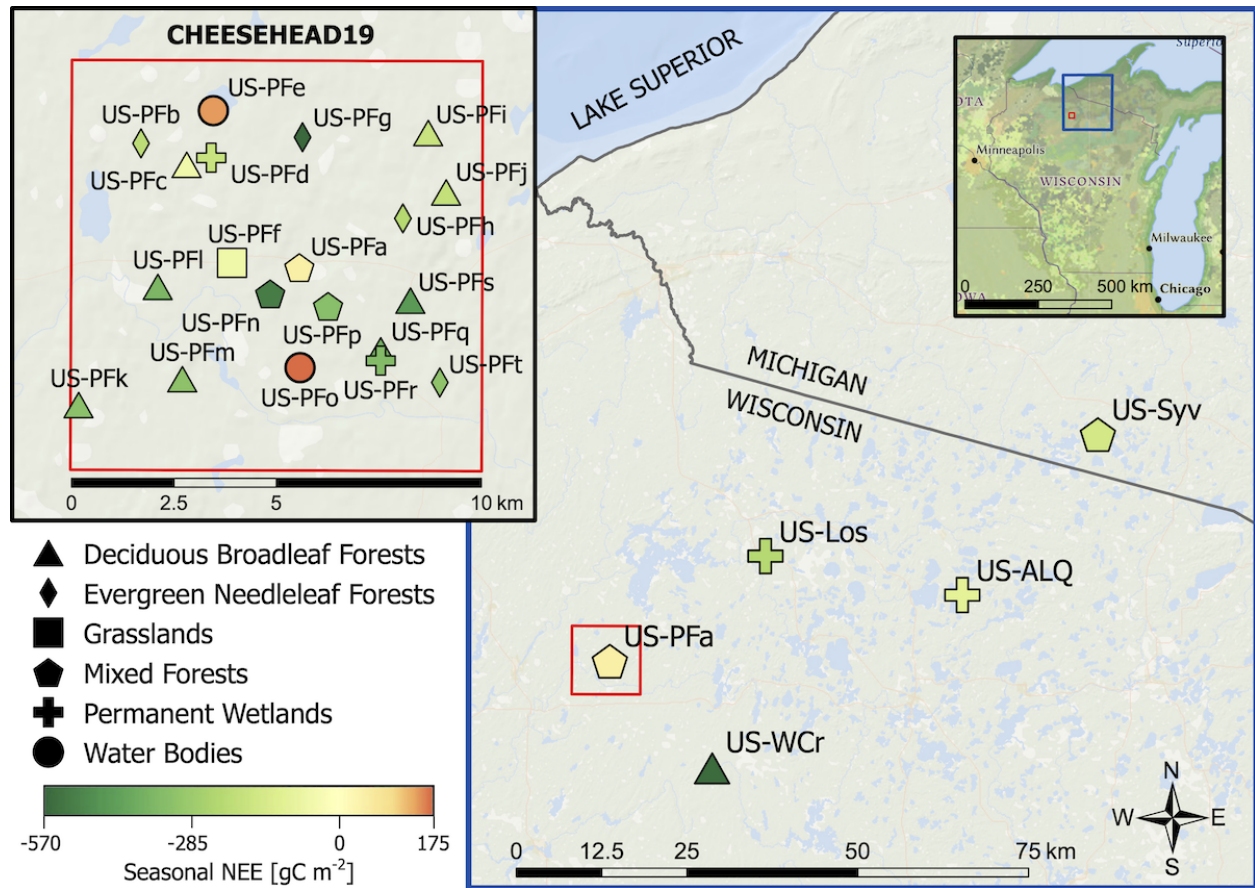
CHEESEHEAD19

US-PFe
US-PFb
US-PFg
US-PFi
US-PFc
US-PFd
US-PFj
US-PFh
US-PFf
US-PFl
US-PFa
US-PFs
US-PFn
US-PFq
US-PFp
US-PFm
US-PFt
US-PFk
US-PFo
US-PFr

0 2.5 5 10 km

LAKE SUPERIOR

Superior
DTA
Minneapolis
WISCONSIN
Milwaukee
Chicago
OWA
0 250 500 km

MICHIGAN
WISCONSIN
US-Syv
US-Los
US-ALQ
US-PFa
US-WCr

N
W E
S

0 12.5 25 50 75 km

Deciduous Broadleaf Forests
Evergreen Needleleaf Forests
Grasslands
Mixed Forests
Permanent Wetlands
Water Bodies

-570 -285 0 175
Seasonal NEE [gC m$^{-2}$]